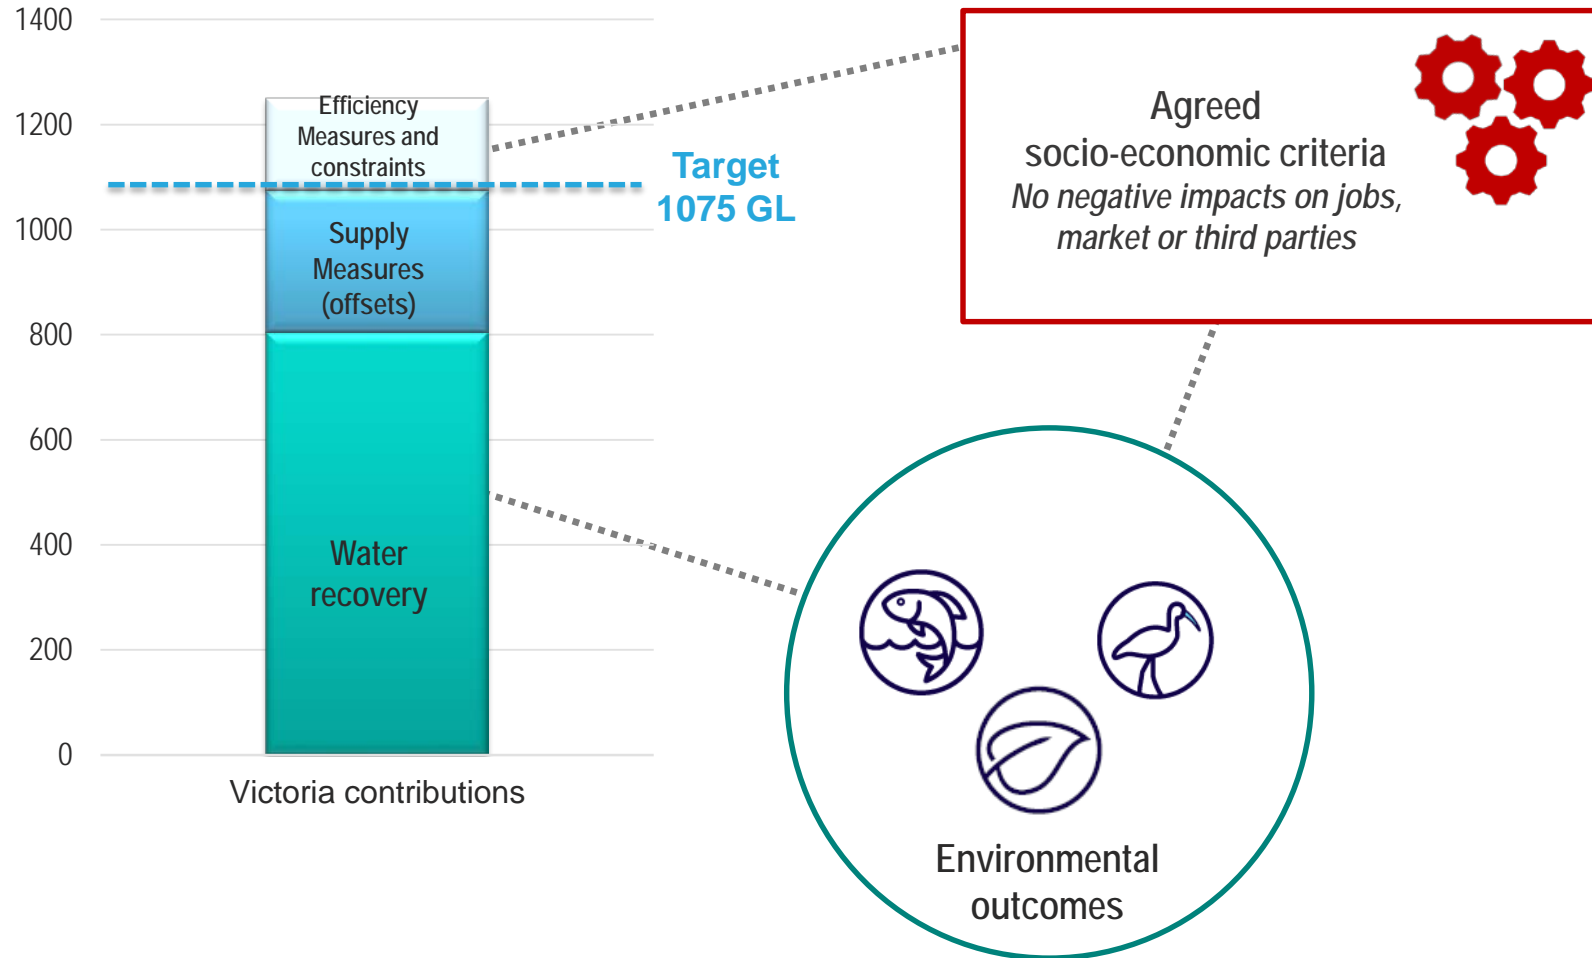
1400
1200
1000
800
600
400
200
0

Efficiency Measures and constraints

Supply Measures (offsets)

Water recovery

Victoria contributions

Target 1075 GL

Agreed socio-economic criteria
*No negative impacts on jobs, market or third parties*

Environmental outcomes